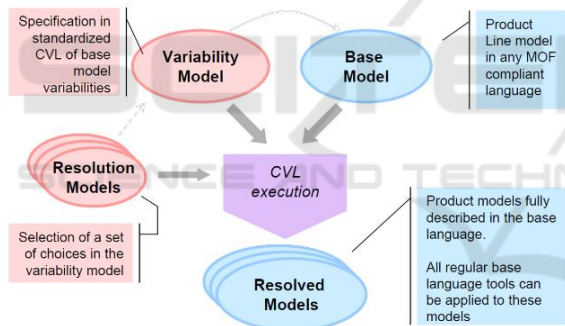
Specification in standardized CVL of base model variabilities

Variability Model

Base Model

Product Line model in any MOF compliant language

Resolution Models

CVL execution

Selection of a set of choices in the variability model

Product models fully described in the base language.

All regular base language tools can be applied to these models

Resolved Models